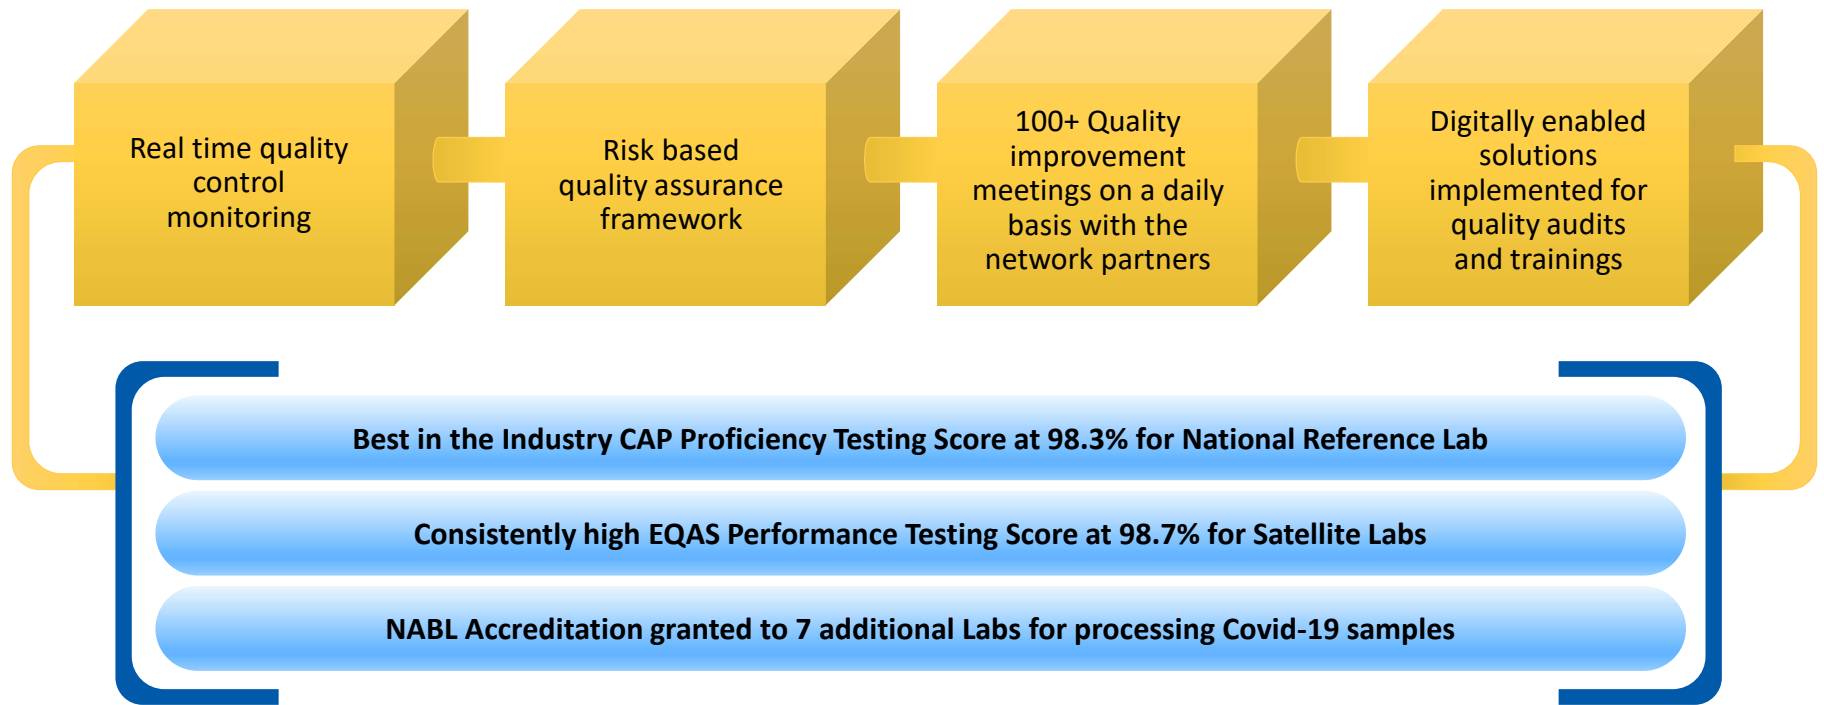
Real time quality control monitoring

Risk based quality assurance framework

100+ Quality improvement meetings on a daily basis with the network partners

Digitally enabled solutions implemented for quality audits and trainings

Best in the Industry CAP Proficiency Testing Score at 98.3% for National Reference Lab

Consistently high EQAS Performance Testing Score at 98.7% for Satellite Labs

NABL Accreditation granted to 7 additional Labs for processing Covid-19 samples